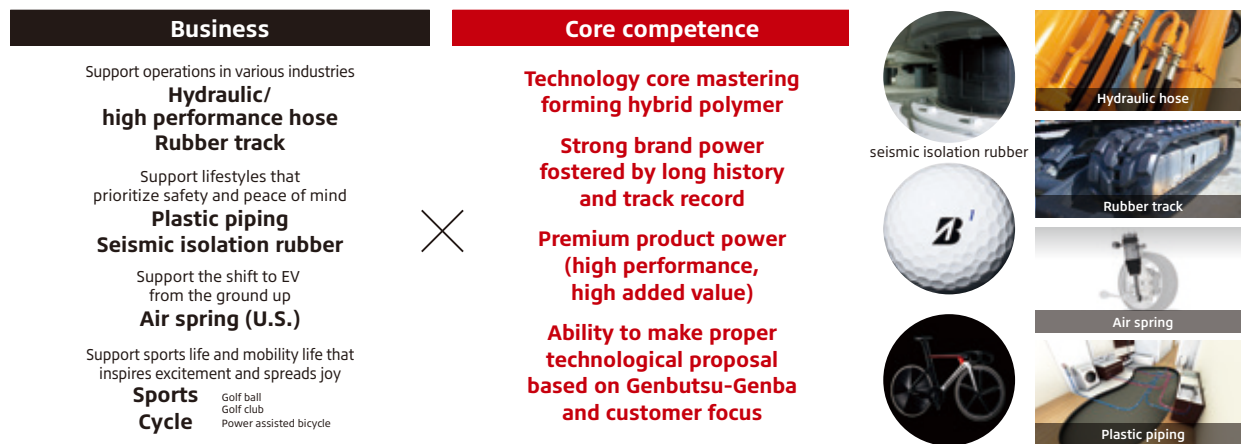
Business

Support operations in various industries
Hydraulic/ high performance hose
Rubber track

Support lifestyles that prioritize safety and peace of mind
Plastic piping
Seismic isolation rubber

Support the shift to EV from the ground up
Air spring (U.S.)

Support sports life and mobility life that inspires excitement and spreads joy
Sports Golf ball Golf club
Cycle Power assisted bicycle

Core competence

Technology core mastering forming hybrid polymer

Strong brand power fostered by long history and track record

Premium product power (high performance, high added value)

Ability to make proper technological proposal based on Genbutsu-Genba and customer focus

seismic isolation rubber

Hydraulic hose

Rubber track

Air spring

Plastic piping